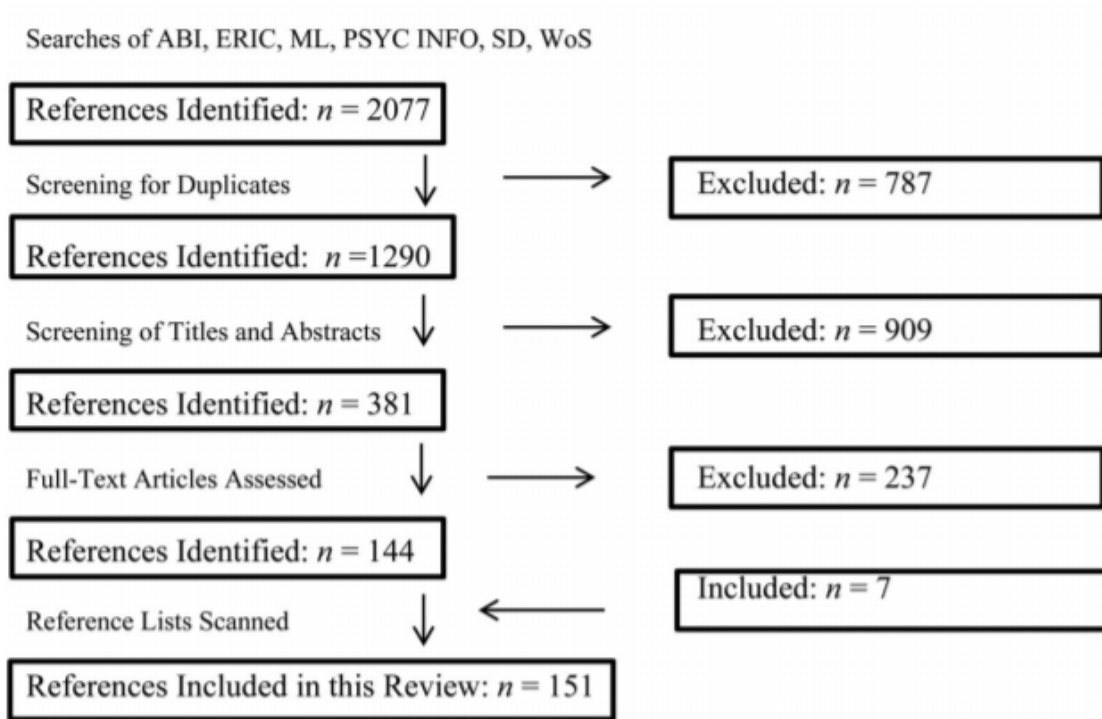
Searches of ABI, ERIC, ML, PSYC INFO, SD, WoS

References Identified: $n = 2077$

Screening for Duplicates

Excluded: $n = 787$

References Identified: $n = 1290$

Screening of Titles and Abstracts

Excluded: $n = 909$

References Identified: $n = 381$

Full-Text Articles Assessed

Excluded: $n = 237$

References Identified: $n = 144$

Included: $n = 7$

Reference Lists Scanned

References Included in this Review: $n = 151$